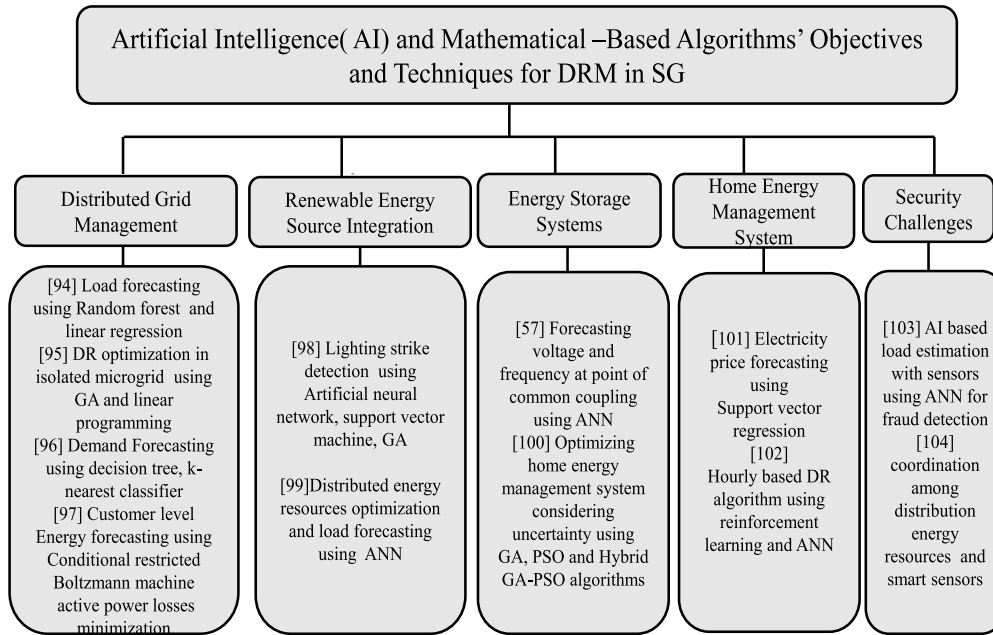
Artificial Intelligence( AI) and Mathematical –Based Algorithms' Objectives and Techniques for DRM in SG

Distributed Grid Management

[94] Load forecasting using Random forest and linear regression
[95] DR optimization in isolated microgrid using GA and linear programming
[96] Demand Forecasting using decision tree, k-nearest classifier
[97] Customer level Energy forecasting using Conditional restricted Boltzmann machine active power losses minimization

Renewable Energy Source Integration

[98] Lighting strike detection using Artificial neural network, support vector machine, GA

[99]Distributed energy resources optimization and load forecasting using ANN

Energy Storage Systems

[57] Forecasting voltage and frequency at point of common coupling using ANN
[100] Optimizing home energy management system considering uncertainty using GA, PSO and Hybrid GA-PSO algorithms

Home Energy Management System

[101] Electricity price forecasting using Support vector regression
[102] Hourly based DR algorithm using reinforcement learning and ANN

Security Challenges

[103] AI based load estimation with sensors using ANN for fraud detection
[104] coordination among distribution energy resources and smart sensors